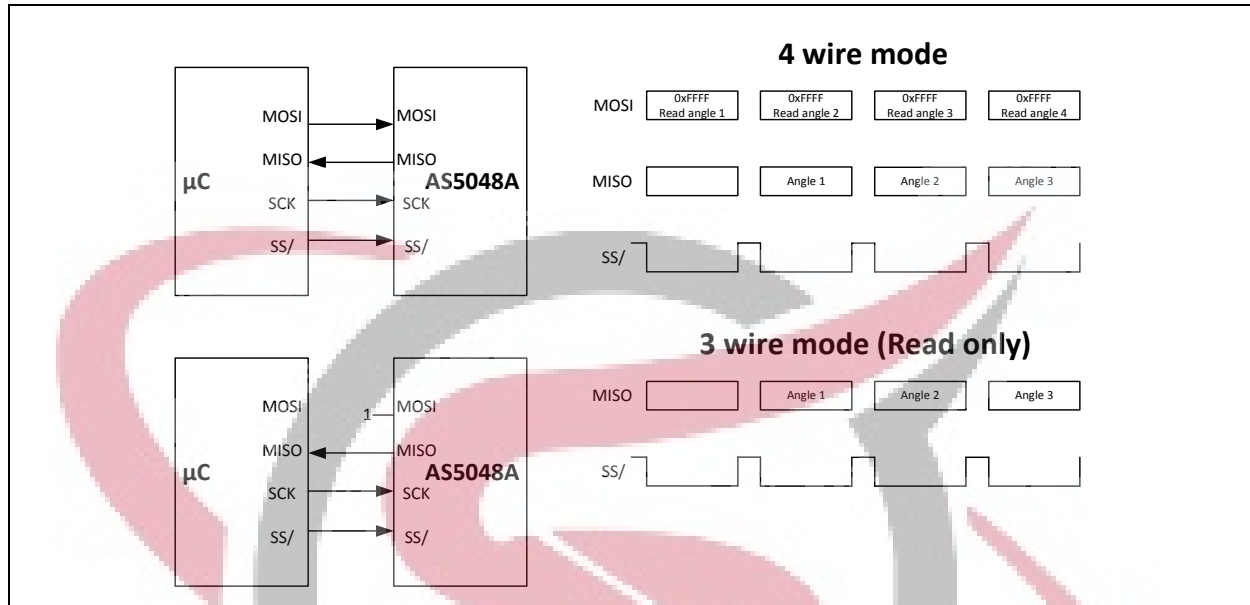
4 wire mode

μC
MOSI
MISO
SCK
SS/

MOSI
MISO
AS5048A
SCK
SS/

MOSI
0xFFFF Read angle 1
0xFFFF Read angle 2
0xFFFF Read angle 3
0xFFFF Read angle 4

MISO
Angle 1
Angle 2
Angle 3

SS/

3 wire mode (Read only)

μC
MOSI
MISO
SCK
SS/

1
MOSI
MISO
AS5048A
SCK
SS/

MISO
Angle 1
Angle 2
Angle 3

SS/